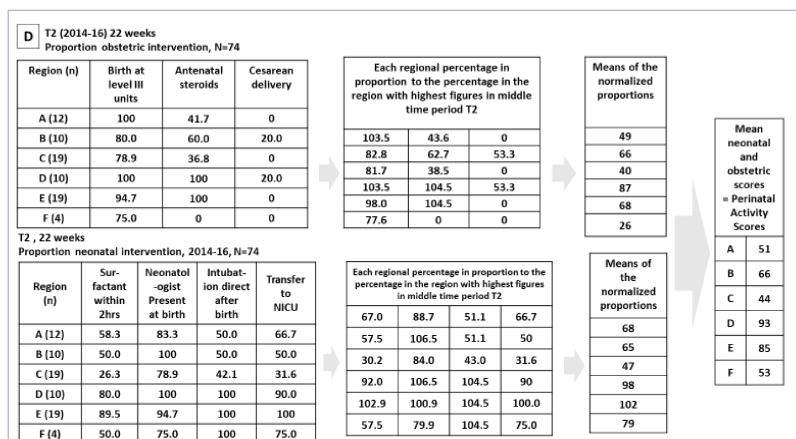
D T2 (2014-16) 22 weeks
Proportion obstetric intervention, N=74

| Region (n) | Birth at level III units | Antenatal steroids | Cesarean delivery |
|---|---|---|---|
| A (12) | 100 | 41.7 | 0 |
| B (10) | 80.0 | 60.0 | 20.0 |
| C (19) | 78.9 | 36.8 | 0 |
| D (10) | 100 | 100 | 20.0 |
| E (19) | 94.7 | 100 | 0 |
| F (4) | 75.0 | 0 | 0 |

Each regional percentage in proportion to the percentage in the region with highest figures in middle time period T2

| | | |
|---|---|---|
| 103.5 | 43.6 | 0 |
| 82.8 | 62.7 | 53.3 |
| 81.7 | 38.5 | 0 |
| 103.5 | 104.5 | 53.3 |
| 98.0 | 104.5 | 0 |
| 77.6 | 0 | 0 |

Means of the normalized proportions

| |
|---|
| 49 |
| 66 |
| 40 |
| 87 |
| 68 |
| 26 |

T2 , 22 weeks
Proportion neonatal intervention, 2014-16, N=74

| Region (n) | Sur-factant within 2hrs | Neonatol-ogist Present at birth | Intubat-ion direct after birth | Transfer to NICU |
|---|---|---|---|---|
| A (12) | 58.3 | 83.3 | 50.0 | 66.7 |
| B (10) | 50.0 | 100 | 50.0 | 50.0 |
| C (19) | 26.3 | 78.9 | 42.1 | 31.6 |
| D (10) | 80.0 | 100 | 100 | 90.0 |
| E (19) | 89.5 | 94.7 | 100 | 100 |
| F (4) | 50.0 | 75.0 | 100 | 75.0 |

Each regional percentage in proportion to the percentage in the region with highest figures in middle time period T2

| | | | |
|---|---|---|---|
| 67.0 | 88.7 | 51.1 | 66.7 |
| 57.5 | 106.5 | 51.1 | 50 |
| 30.2 | 84.0 | 43.0 | 31.6 |
| 92.0 | 106.5 | 104.5 | 90 |
| 102.9 | 100.9 | 104.5 | 100.0 |
| 57.5 | 79.9 | 104.5 | 75.0 |

Means of the normalized proportions

| |
|---|
| 68 |
| 65 |
| 47 |
| 98 |
| 102 |
| 79 |

Mean neonatal and obstetric scores = Perinatal Activity Scores

| | |
|---|---|
| A | 51 |
| B | 66 |
| C | 44 |
| D | 93 |
| E | 85 |
| F | 53 |